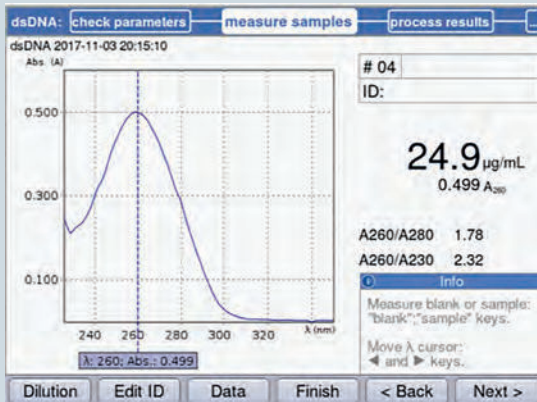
dsDNA: check parameters measure samples process results

dsDNA 2017-11-03 20:15:10

Abs (A)

0.500

0.300

0.100

240 260 280 300 320 λ (nm)

λ: 260; Abs.: 0.499

# 04

ID:

24.9 µg/mL

0.499 $A_{260}$

A260/A280 1.78

A260/A230 2.32

Info

Measure blank or sample: "blank";"sample" keys.

Move λ cursor: ◄ and ► keys.

Dilution Edit ID Data Finish < Back Next >